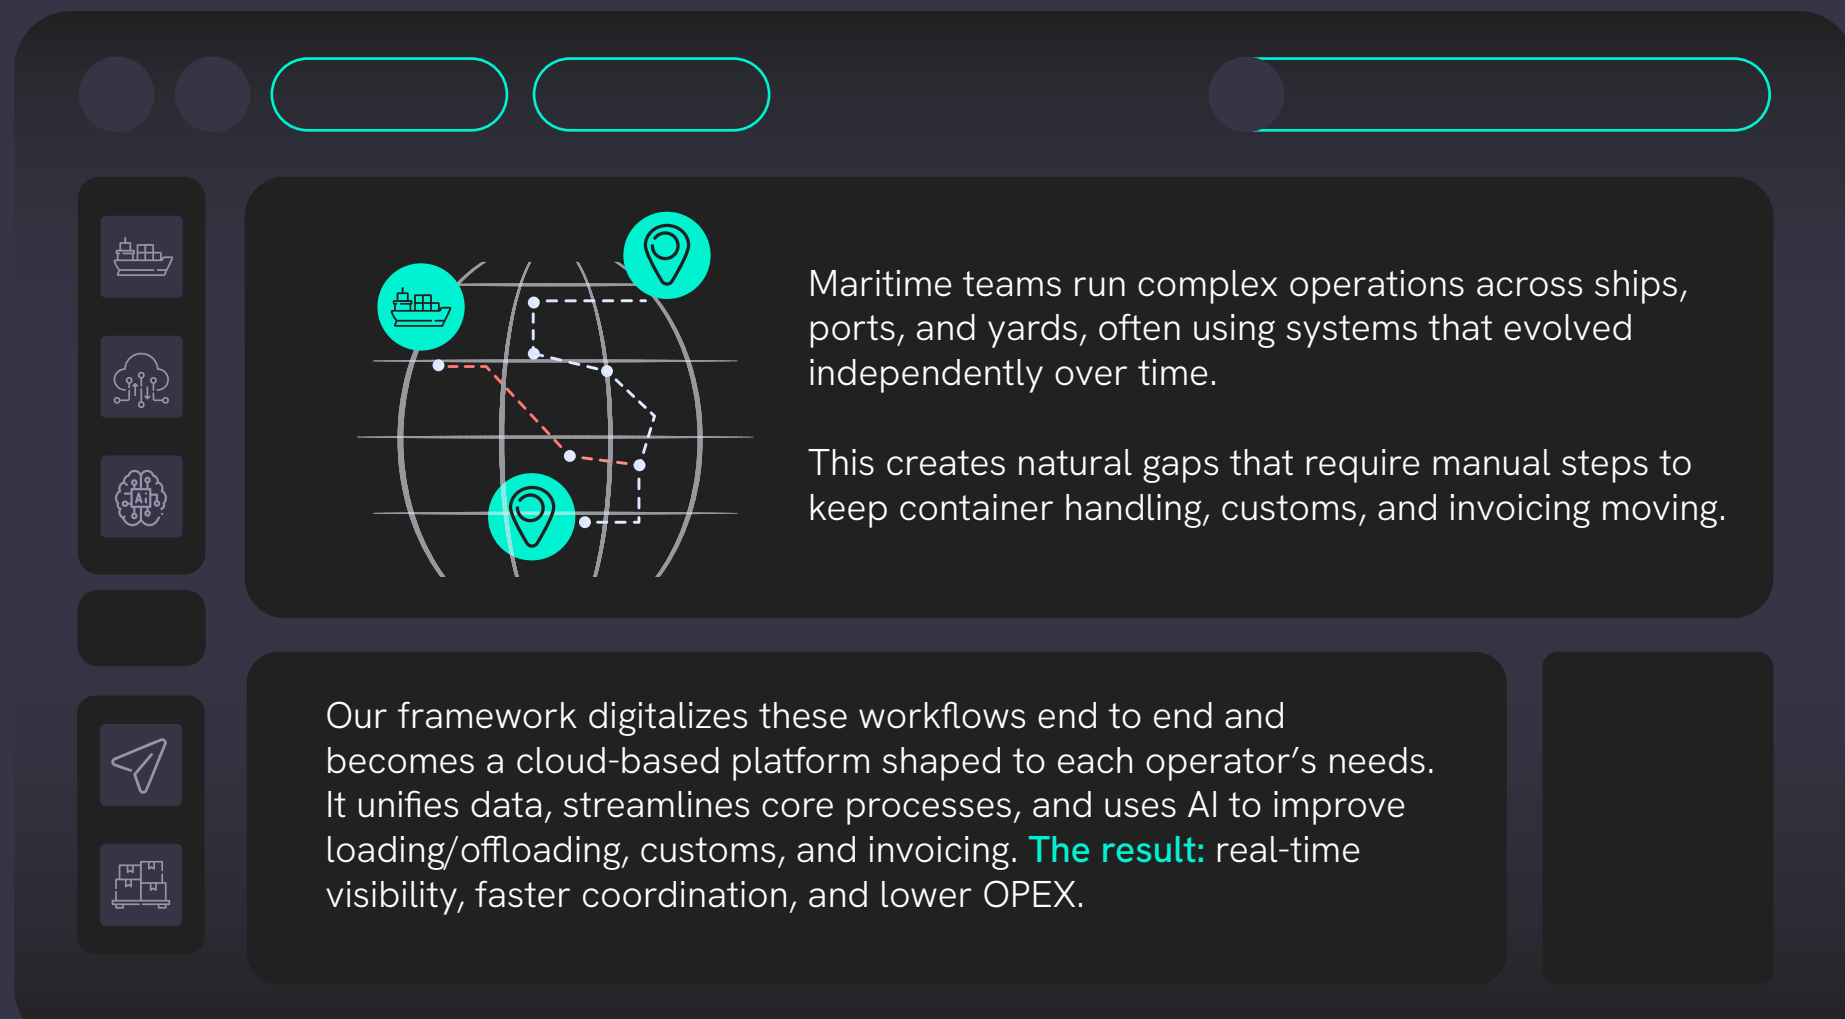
Maritime teams run complex operations across ships, ports, and yards, often using systems that evolved independently over time.

This creates natural gaps that require manual steps to keep container handling, customs, and invoicing moving.

Our framework digitalizes these workflows end to end and becomes a cloud-based platform shaped to each operator's needs. It unifies data, streamlines core processes, and uses AI to improve loading/offloading, customs, and invoicing. The result: real-time visibility, faster coordination, and lower OPEX.